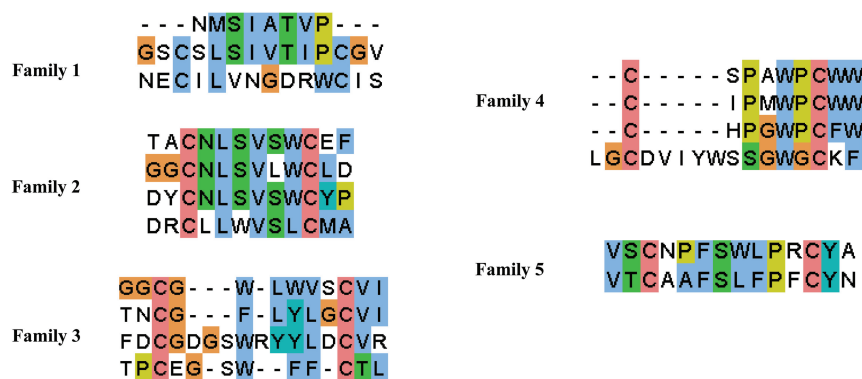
Family 1
- - - NMSIATVP - - -
GSCSLSIVTIPCGV
NECILVNGDRWCIS

Family 2
TACNLSVSWCEF
GGCNLSVLWCLD
DYCNLSVSWCYP
DRCLLWVSLCMA

Family 3
GGCG - - - W- LWVSCVI
TNCG - - - F- LYLGCVI
FDCGDGSWRYYLDCVR
TPCEG- SW- - FF- CTL

Family 4
- - C - - - - - SPAWPCWW
- - C - - - - - IPMWPCWW
- - C - - - - - HPGWPCFW
LGCDVIYWSSGWGCKF

Family 5
VSCNPFSWLPRCYA
VTCAAFSLFPFCYN